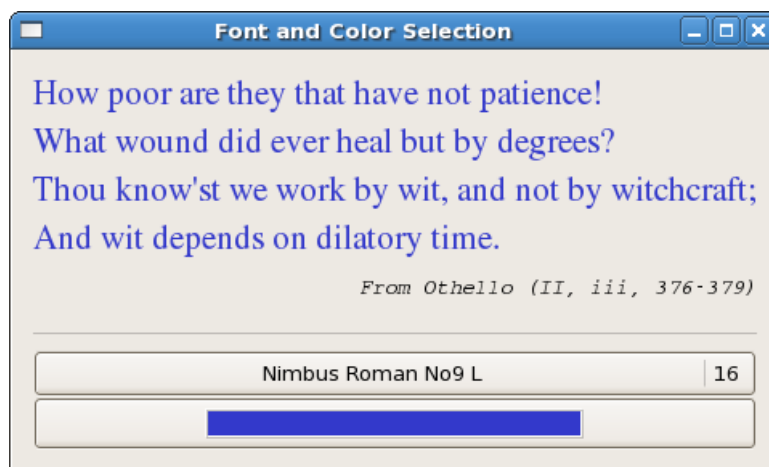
Font and Color Selection

How poor are they that have not patience!
What wound did ever heal but by degrees?
Thou know'st we work by wit, and not by witchcraft;
And wit depends on dilatory time.

From Othello (II, iii, 376-379)

Nimbus Roman No9 L | 16